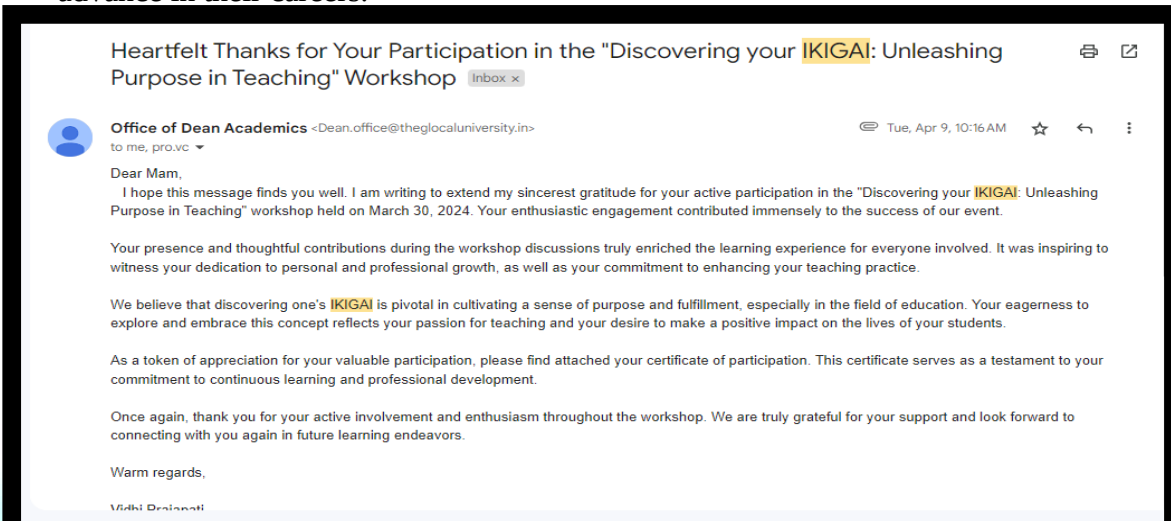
advance in their careers.

Heartfelt Thanks for Your Participation in the "Discovering your IKIGAI: Unleashing Purpose in Teaching" Workshop Inbox ×

Office of Dean Academics <Dean.office@theglocaluniversity.in>
to me, pro.vc

Tue, Apr 9, 10:16 AM

Dear Mam,
I hope this message finds you well. I am writing to extend my sincerest gratitude for your active participation in the "Discovering your IKIGAI: Unleashing Purpose in Teaching" workshop held on March 30, 2024. Your enthusiastic engagement contributed immensely to the success of our event.

Your presence and thoughtful contributions during the workshop discussions truly enriched the learning experience for everyone involved. It was inspiring to witness your dedication to personal and professional growth, as well as your commitment to enhancing your teaching practice.

We believe that discovering one's IKIGAI is pivotal in cultivating a sense of purpose and fulfillment, especially in the field of education. Your eagerness to explore and embrace this concept reflects your passion for teaching and your desire to make a positive impact on the lives of your students.

As a token of appreciation for your valuable participation, please find attached your certificate of participation. This certificate serves as a testament to your commitment to continuous learning and professional development.

Once again, thank you for your active involvement and enthusiasm throughout the workshop. We are truly grateful for your support and look forward to connecting with you again in future learning endeavors.

Warm regards,

Vidhi Prajapati